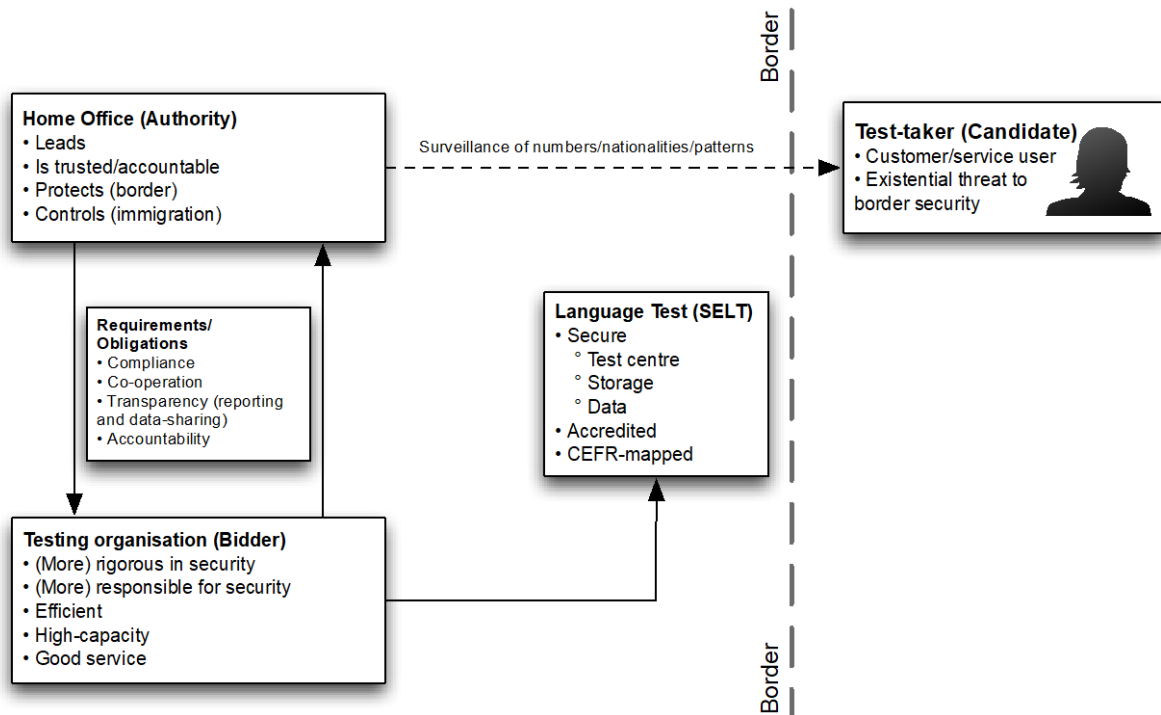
Border

Home Office (Authority)
• Leads
• Is trusted/accountable
• Protects (border)
• Controls (immigration)

Surveillance of numbers/nationalities/patterns

Test-taker (Candidate)
• Customer/service user
• Existential threat to border security

Requirements/ Obligations
• Compliance
• Co-operation
• Transparency (reporting and data-sharing)
• Accountability

Language Test (SELT)
• Secure
° Test centre
° Storage
° Data
• Accredited
• CEFR-mapped

Testing organisation (Bidder)
• (More) rigorous in security
• (More) responsible for security
• Efficient
• High-capacity
• Good service

Border